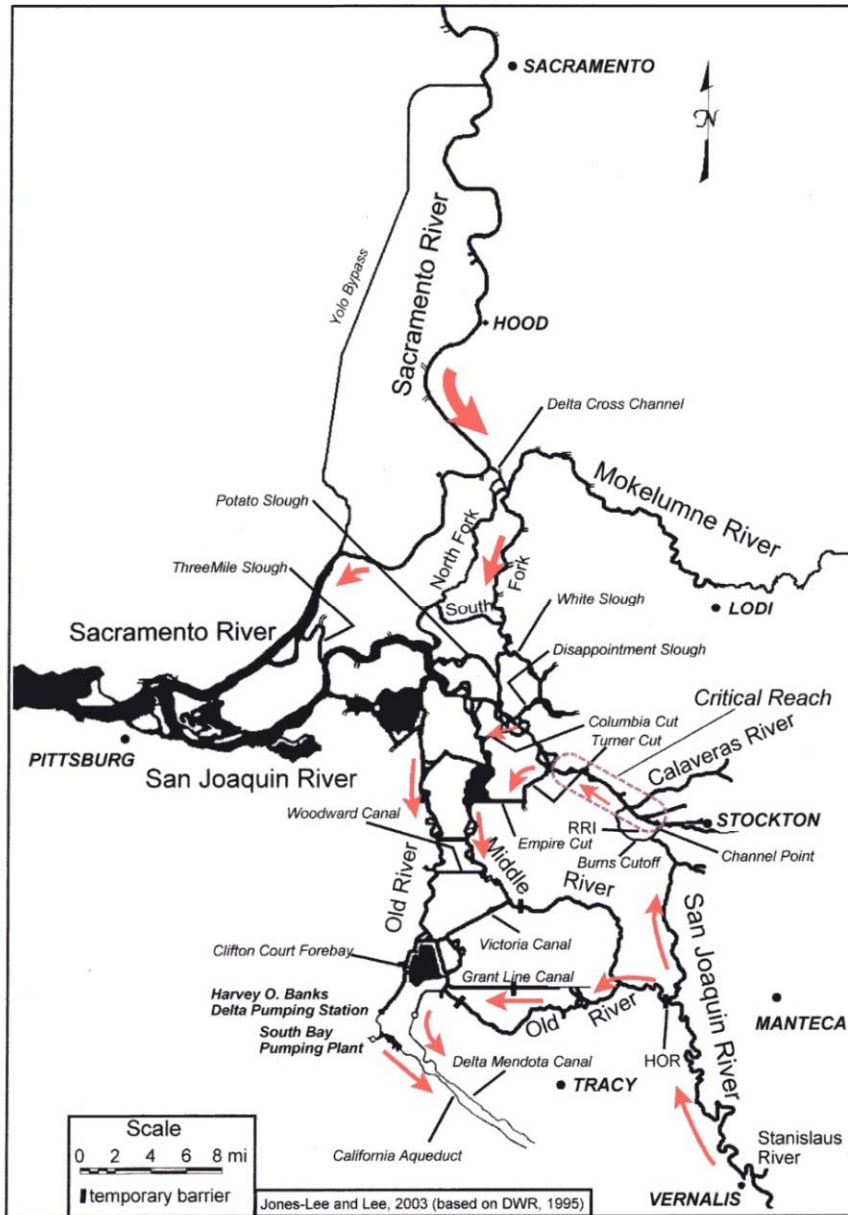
SACRAMENTO

N

Yolo Bypass

Sacramento River

HOOD

Delta Cross Channel

Mokelumne River

Potato Slough

North Fork

South Fork

ThreeMile Slough

White Slough

LODI

Sacramento River

Disappointment Slough

Critical Reach

Columbia Cut

Turner Cut

Calaveras River

PITTSBURG

San Joaquin River

STOCKTON

Woodward Canal

RRI

Empire Cut

Burns Cutoff

Channel Point

Middle River

Old River

San Joaquin River

Clifton Court Forebay

Victoria Canal

Grant Line Canal

Harvey O. Banks Delta Pumping Station

Old River

MANTECA

South Bay Pumping Plant

Delta Mendota Canal

HOR

TRACY

California Aqueduct

Stanislaus River

VERNALIS

Scale
0 2 4 6 8 mi
temporary barrier

Jones-Lee and Lee, 2003 (based on DWR, 1995)